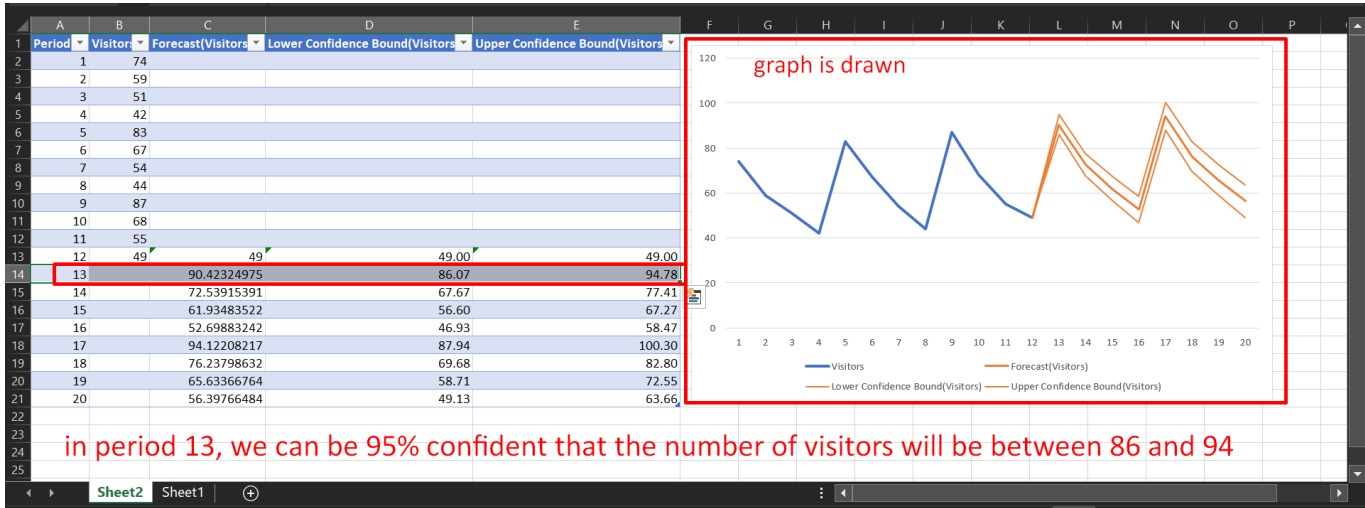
| | A | B | C | D | E |
|---|---|---|---|---|---|
| 1 | Period | Visitors | Forecast(Visitors) | Lower Confidence Bound(Visitors) | Upper Confidence Bound(Visitors) |
| 2 | 1 | 74 | | | |
| 3 | 2 | 59 | | | |
| 4 | 3 | 51 | | | |
| 5 | 4 | 42 | | | |
| 6 | 5 | 83 | | | |
| 7 | 6 | 67 | | | |
| 8 | 7 | 54 | | | |
| 9 | 8 | 44 | | | |
| 10 | 9 | 87 | | | |
| 11 | 10 | 68 | | | |
| 12 | 11 | 55 | | | |
| 13 | 12 | 49 | 49 | 49.00 | 49.00 |
| 14 | 13 | | 90.42324975 | 86.07 | 94.78 |
| 15 | 14 | | 72.53915391 | 67.67 | 77.41 |
| 16 | 15 | | 61.93483522 | 56.60 | 67.27 |
| 17 | 16 | | 52.69883242 | 46.93 | 58.47 |
| 18 | 17 | | 94.12208217 | 87.94 | 100.30 |
| 19 | 18 | | 76.23798632 | 69.68 | 82.80 |
| 20 | 19 | | 65.63366764 | 58.71 | 72.55 |
| 21 | 20 | | 56.39766484 | 49.13 | 63.66 |

F G H I J K L M N O P

graph is drawn

120
100
80
60
40
20
0

1 2 3 4 5 6 7 8 9 10 11 12 13 14 15 16 17 18 19 20

Visitors
Forecast(Visitors)
Lower Confidence Bound(Visitors)
Upper Confidence Bound(Visitors)

22
23
24
25

in period 13, we can be 95% confident that the number of visitors will be between 86 and 94

Sheet2 Sheet1